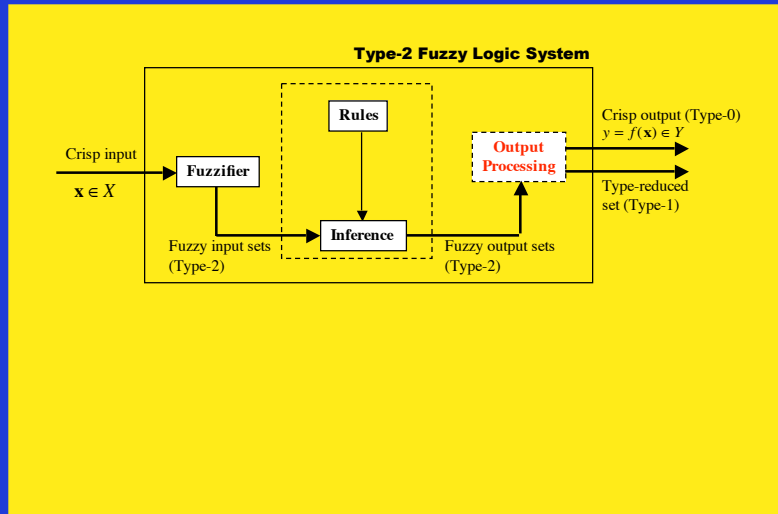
Type-2 Fuzzy Logic System

Rules

Crisp input

$\mathbf{x} \in X$

Fuzzifier

Inference

Output Processing

Crisp output (Type-0)
$y = f(\mathbf{x}) \in Y$

Type-reduced set (Type-1)

Fuzzy input sets (Type-2)

Fuzzy output sets (Type-2)